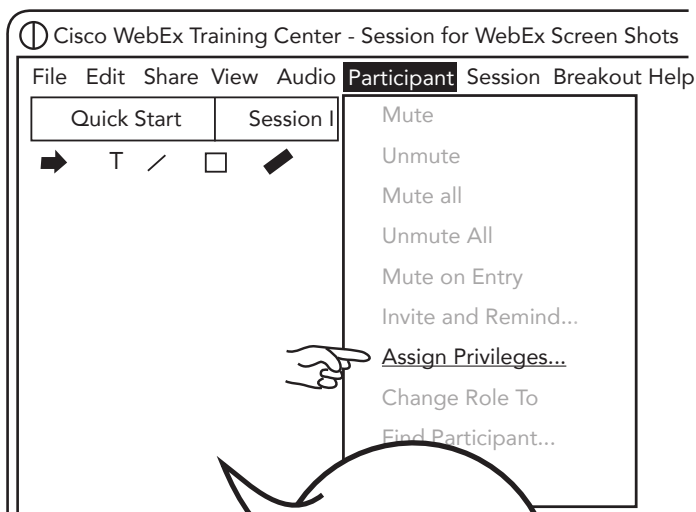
Cisco WebEx Training Center - Session for WebEx Screen Shots

File Edit Share View Audio Participant Session Breakout Help

Quick Start | Session I

T

Mute
Unmute
Mute all
Unmute All
Mute on Entry
Invite and Remind...
Assign Privileges...
Change Role To
Find Participant...